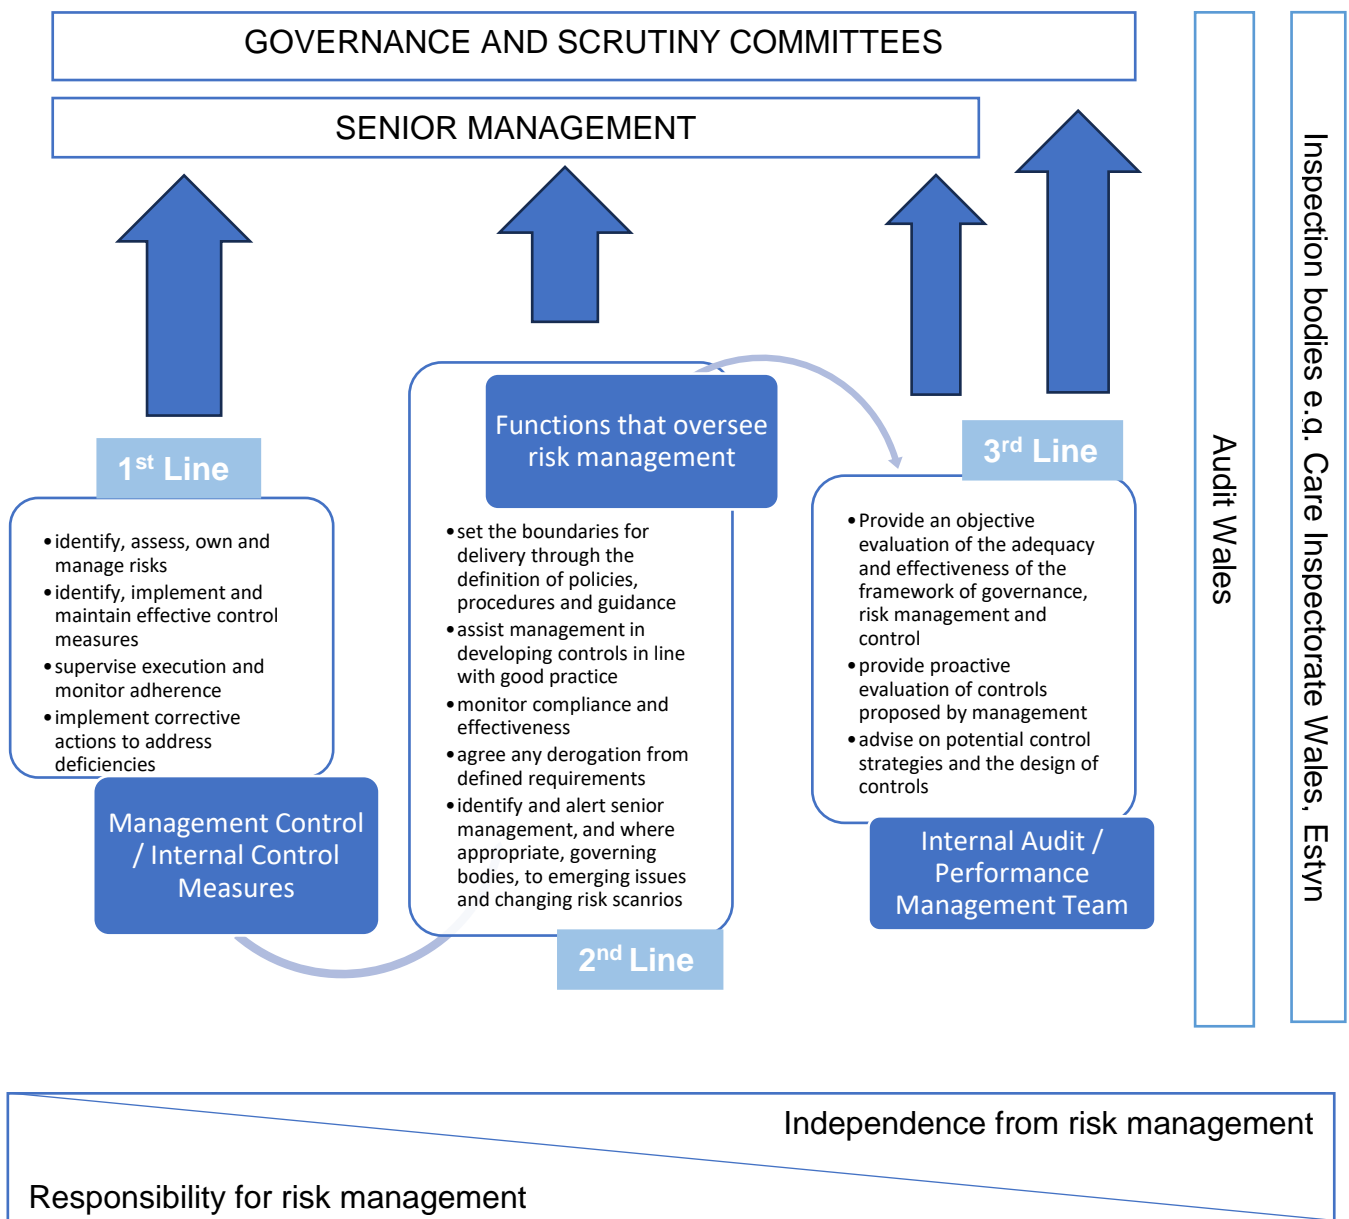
GOVERNANCE AND SCRUTINY COMMITTEES

SENIOR MANAGEMENT

1$^{st}$ Line

• identify, assess, own and manage risks
• identify, implement and maintain effective control measures
• supervise execution and monitor adherence
• implement corrective actions to address deficiencies

Management Control / Internal Control Measures

Functions that oversee risk management

• set the boundaries for delivery through the definition of policies, procedures and guidance
• assist management in developing controls in line with good practice
• monitor compliance and effectiveness
• agree any derogation from defined requirements
• identify and alert senior management, and where appropriate, governing bodies, to emerging issues and changing risk scanrios

2$^{nd}$ Line

3$^{rd}$ Line

• Provide an objective evaluation of the adequacy and effectiveness of the framework of governance, risk management and control
• provide proactive evaluation of controls proposed by management
• advise on potential control strategies and the design of controls

Internal Audit / Performance Management Team

Audit Wales

Inspection bodies e.g. Care Inspectorate Wales, Estyn

Independence from risk management

Responsibility for risk management